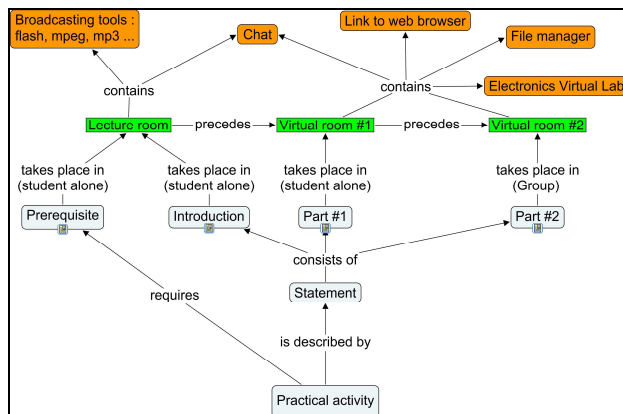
Broadcasting tools : flash, mpeg, mp3 ...

Chat

Link to web browser

File manager

contains

contains

Electronics Virtual Lab

Lecture room

precedes

Virtual room #1

precedes

Virtual room #2

takes place in (student alone)

takes place in (student alone)

takes place in (student alone)

takes place in (Group)

Prerequisite

Introduction

Part #1

Part #2

consists of

requires

Statement

is described by

Practical activity